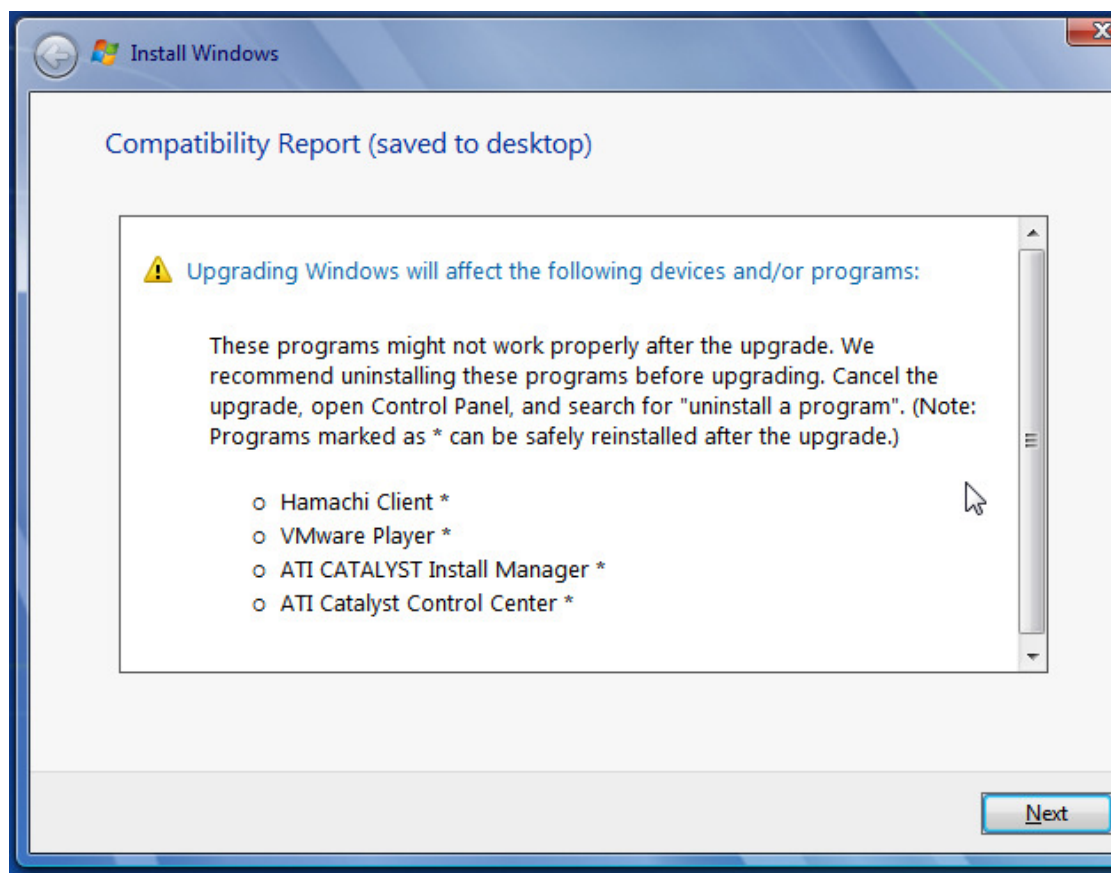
Install Windows

Compatibility Report (saved to desktop)

Upgrading Windows will affect the following devices and/or programs:

These programs might not work properly after the upgrade. We recommend uninstalling these programs before upgrading. Cancel the upgrade, open Control Panel, and search for "uninstall a program". (Note: Programs marked as * can be safely reinstalled after the upgrade.)

- Hamachi Client *
- VMware Player *
- ATI CATALYST Install Manager *
- ATI Catalyst Control Center *

Next